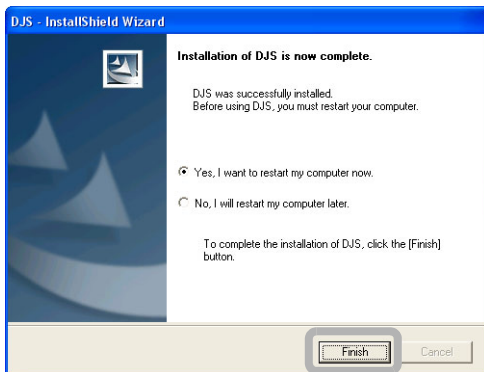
DJS - InstallShield Wizard

Installation of DJS is now complete.

DJS was successfully installed.
Before using DJS, you must restart your computer.

Yes, I want to restart my computer now.

No, I will restart my computer later.

To complete the installation of DJS, click the [Finish] button.

Finish

Cancel